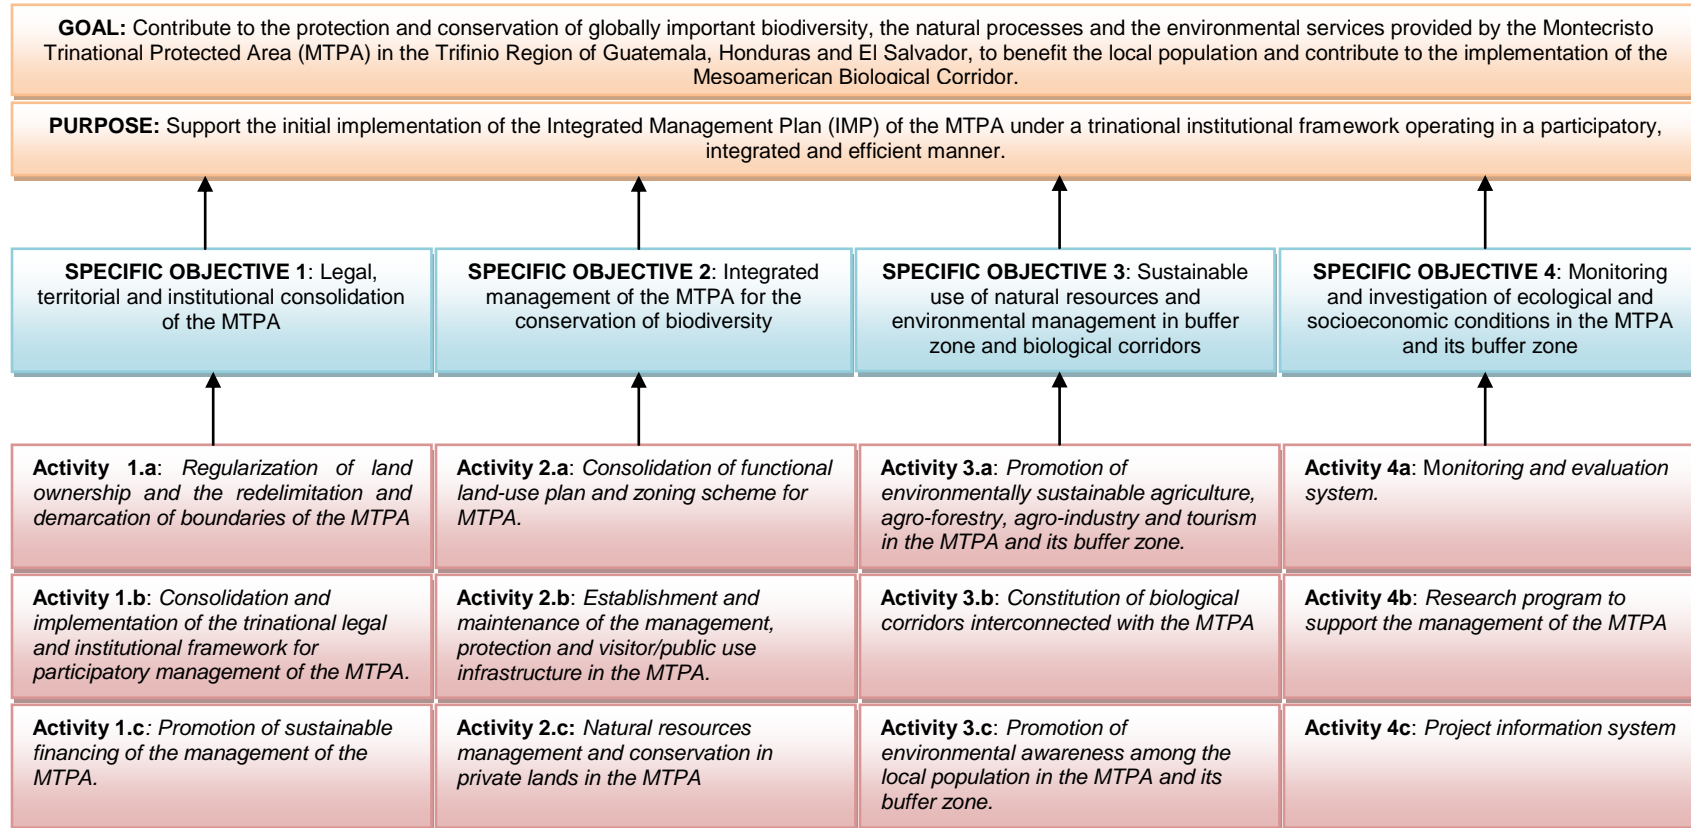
**GOAL:** Contribute to the protection and conservation of globally important biodiversity, the natural processes and the environmental services provided by the Montecristo Trinational Protected Area (MTPA) in the Trifinio Region of Guatemala, Honduras and El Salvador, to benefit the local population and contribute to the implementation of the Mesoamerican Biological Corridor.

**PURPOSE:** Support the initial implementation of the Integrated Management Plan (IMP) of the MTPA under a trinational institutional framework operating in a participatory, integrated and efficient manner.

**SPECIFIC OBJECTIVE 1**: Legal, territorial and institutional consolidation of the MTPA

**SPECIFIC OBJECTIVE 2**: Integrated management of the MTPA for the conservation of biodiversity

**SPECIFIC OBJECTIVE 3**: Sustainable use of natural resources and environmental management in buffer zone and biological corridors

**SPECIFIC OBJECTIVE 4**: Monitoring and investigation of ecological and socioeconomic conditions in the MTPA and its buffer zone

| | | | |
|---|---|---|---|
| **Activity 1.a**: *Regularization of land ownership and the redelimitation and demarcation of boundaries of the MTPA* | **Activity 2.a**: *Consolidation of functional land-use plan and zoning scheme for MTPA.* | **Activity 3.a**: *Promotion of environmentally sustainable agriculture, agro-forestry, agro-industry and tourism in the MTPA and its buffer zone.* | **Activity 4a**: M*onitoring and evaluation system.* |
| **Activity 1.b**: *Consolidation and implementation of the trinational legal and institutional framework for participatory management of the MTPA.* | **Activity 2.b**: *Establishment and maintenance of the management, protection and visitor/public use infrastructure in the MTPA.* | **Activity 3.b**: *Constitution of biological corridors interconnected with the MTPA* | **Activity 4b**: *Research program to support the management of the MTPA* |
| **Activity 1.c**: *Promotion of sustainable financing of the management of the MTPA.* | **Activity 2.c:** *Natural resources management and conservation in private lands in the MTPA* | **Activity 3.c**: *Promotion of environmental awareness among the local population in the MTPA and its buffer zone.* | **Activity 4c**: *Project information system* |